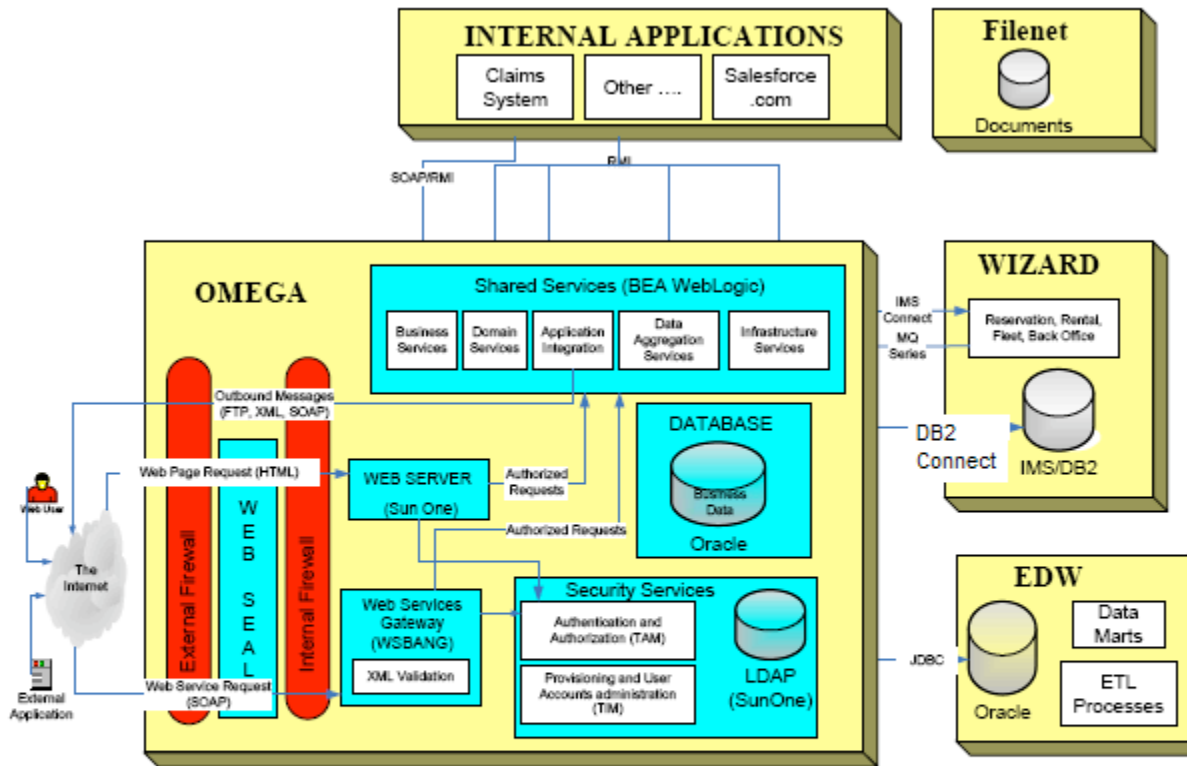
INTERNAL APPLICATIONS

Claims System

Other ….

Salesforce .com

Filenet

Documents

SOAP/RMI

RMI

OMEGA

Shared Services (BEA WebLogic)

Business Services

Domain Services

Application Integration

Data Aggregation Services

Infrastructure Services

WIZARD

IMS Connect

MQ Series

Reservation, Rental, Fleet, Back Office

IMS/DB2

DB2 Connect

Outbound Messages (FTP, XML, SOAP)

DATABASE

Business Data

Oracle

Web User

Web Page Request (HTML)

WEB SERVER (Sun One)

Authorized Requests

Authorized Requests

The Internet

External Firewall

WEB SEAL

Internal Firewall

Security Services

Web Services Gateway (WSBANG)

XML Validation

Authentication and Authorization (TAM)

Provisioning and User Accounts administration (TIM)

LDAP (SunOne)

EDW

Data Marts

ETL Processes

Oracle

JDBC

External Application

Web Service Request (SOAP)